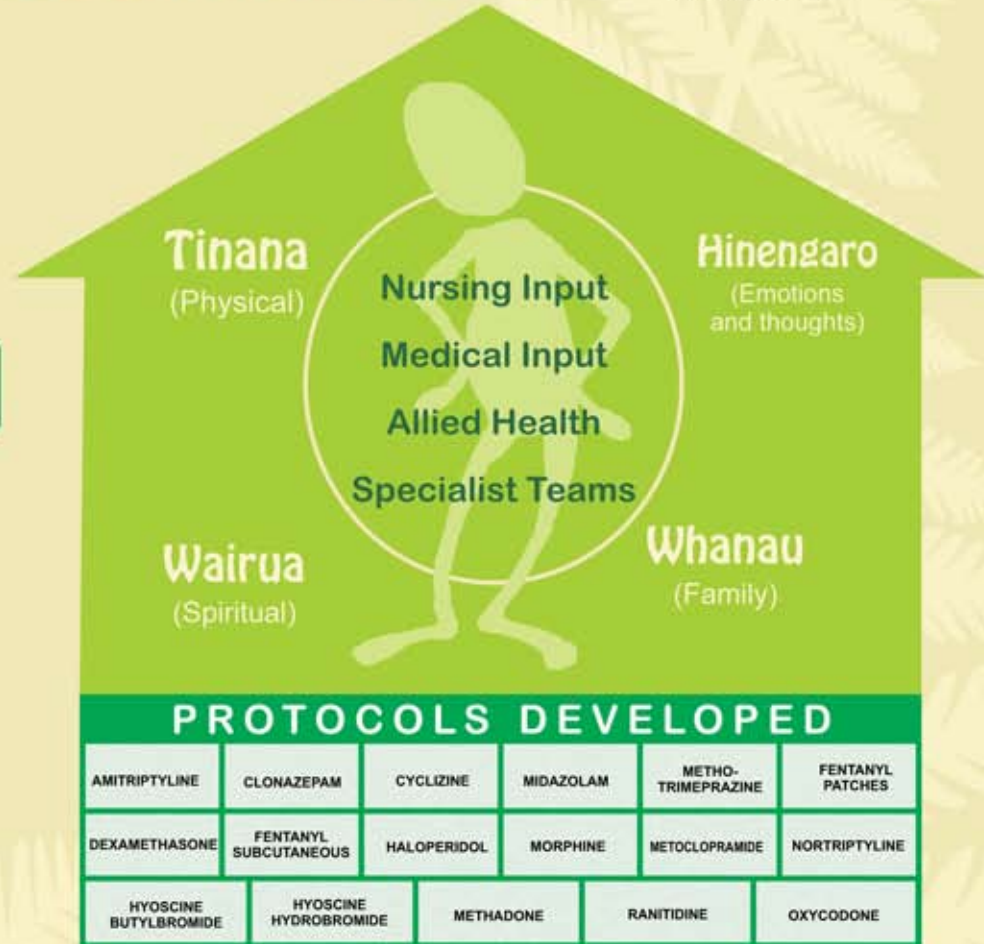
Tinana
(Physical)

Nursing Input
Medical Input
Allied Health
Specialist Teams

Hinengaro
(Emotions and thoughts)

Wairua
(Spiritual)

Whanau
(Family)

PROTOCOLS DEVELOPED

| AMITRIPTYLINE | CLONAZEPAM | CYCLIZINE | MIDAZOLAM | METHO-TRIMEPRAZINE | FENTANYL PATCHES |
|---|---|---|---|---|---|
| DEXAMETHASONE | FENTANYL SUBCUTANEOUS | HALOPERIDOL | MORPHINE | METOCLOPRAMIDE | NORTRIPTYLINE |
| HYOSCINE BUTYLBROMIDE | HYOSCINE HYDROBROMIDE | METHADONE | RANITIDINE | OXYCODONE | |